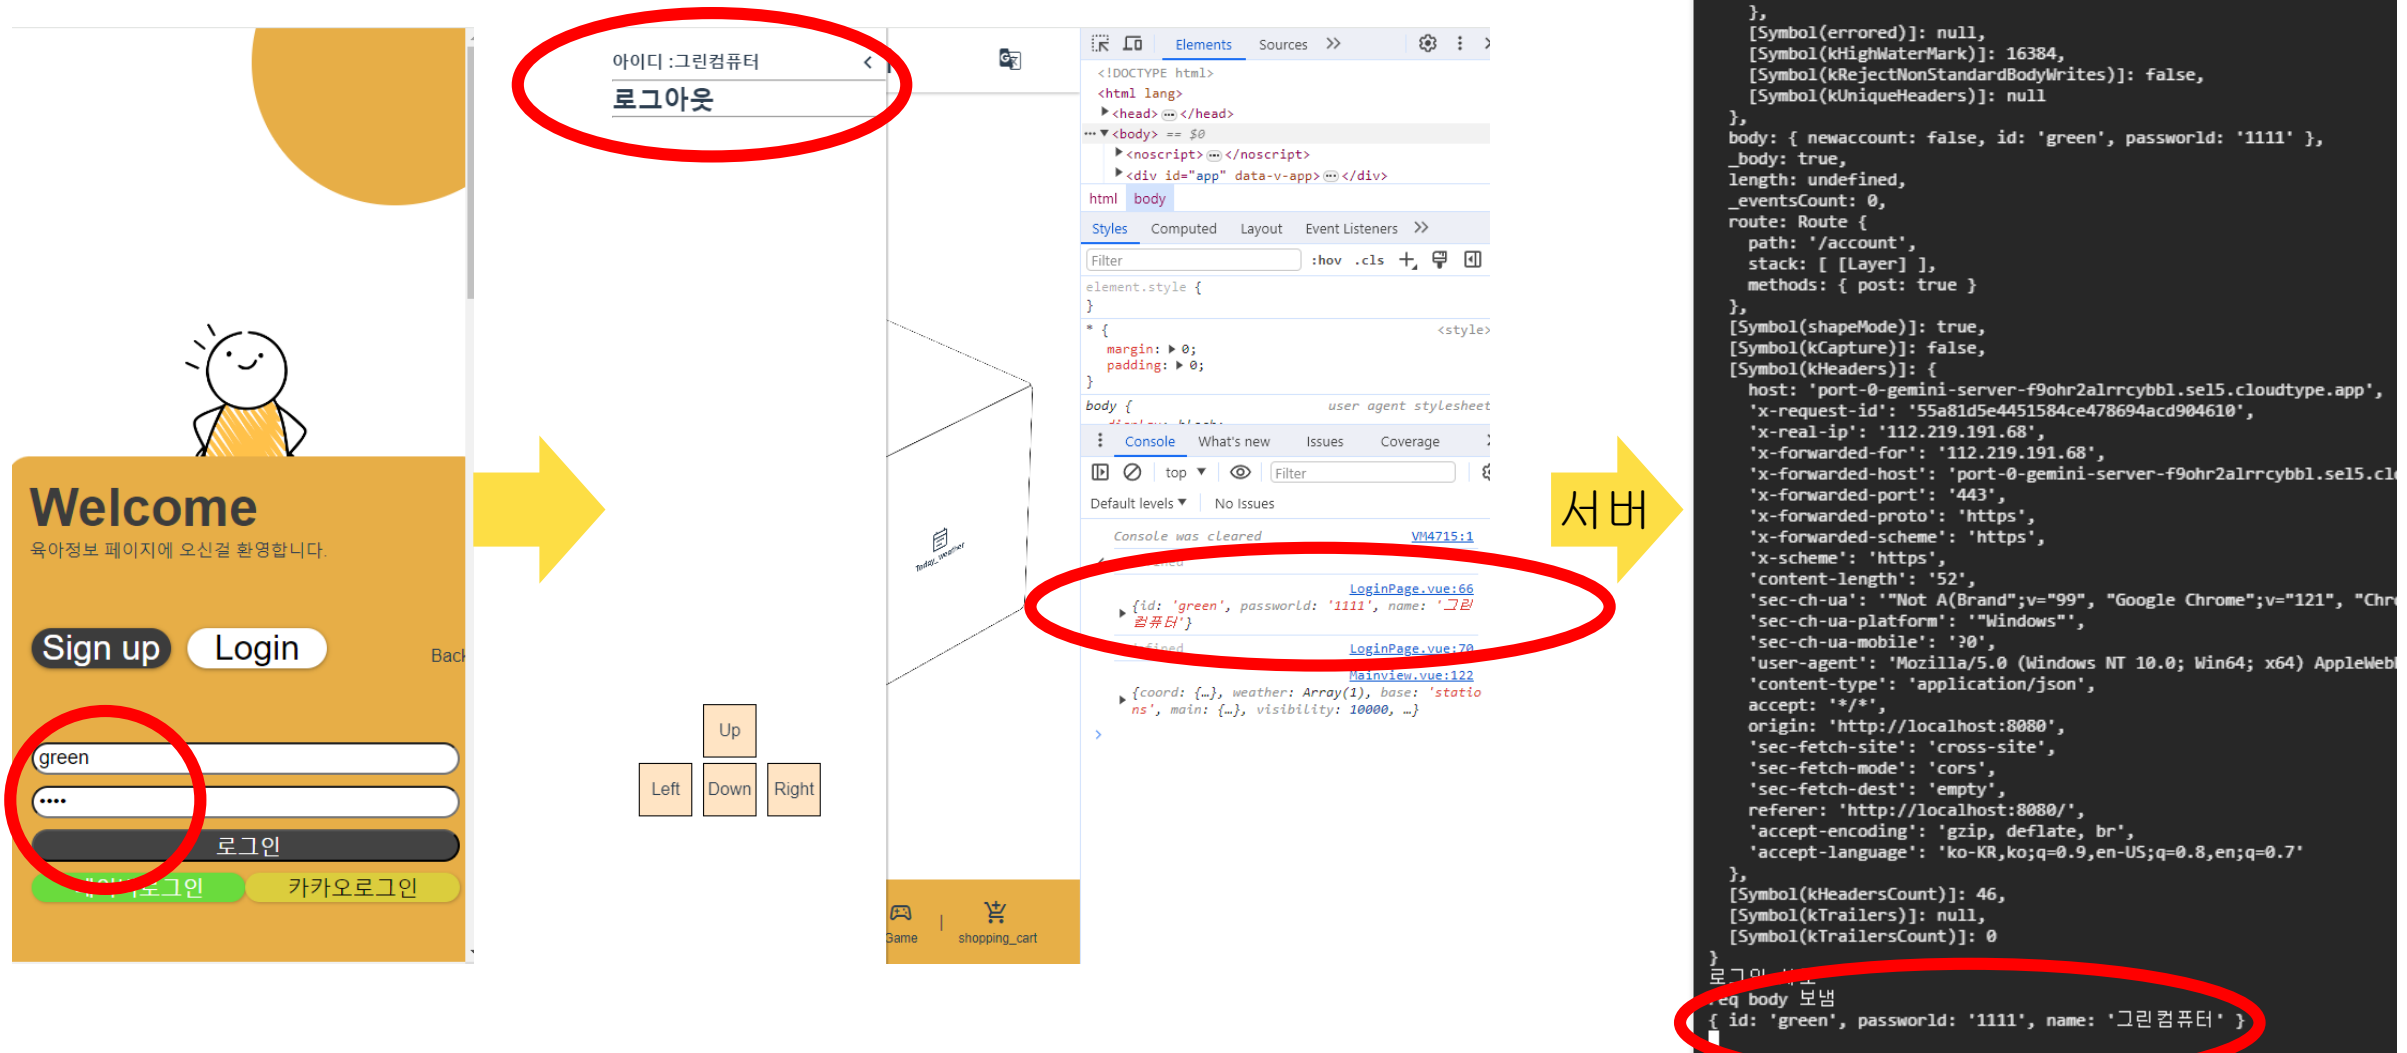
Welcome
육아정보 페이지에 오신걸 환영합니다.

Sign up Login

Back

green
••••
로그인
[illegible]로그인 카카오로그인

아이디 :그린컴퓨터
로그아웃

Up
Left Down Right

Today_weather

Game shopping_cart

Elements Sources

<!DOCTYPE html>
<html lang>
<head> ⋯ </head>
<body> == $0
<noscript> ⋯ </noscript>
<div id="app" data-v-app> ⋯ </div>

html body

Styles Computed Layout Event Listeners

Filter :hov .cls

element.style {
}
* { <style>
margin: ▸ 0;
padding: ▸ 0;
}
body { user agent stylesheet

Console What's new Issues Coverage

top Filter
Default levels No Issues

Console was cleared VM4715:1
LoginPage.vue:66
{id: 'green', passworld: '1111', name: '그린컴퓨터'}
LoginPage.vue:70
Mainview.vue:122
{coord: {…}, weather: Array(1), base: 'stations', main: {…}, visibility: 10000, …}

서버

},
[Symbol(errored)]: null,
[Symbol(kHighWaterMark)]: 16384,
[Symbol(kRejectNonStandardBodyWrites)]: false,
[Symbol(kUniqueHeaders)]: null
},
body: { newaccount: false, id: 'green', passworld: '1111' },
_body: true,
length: undefined,
_eventsCount: 0,
route: Route {
path: '/account',
stack: [ [Layer] ],
methods: { post: true }
},
[Symbol(shapeMode)]: true,
[Symbol(kCapture)]: false,
[Symbol(kHeaders)]: {
host: 'port-0-gemini-server-f9ohr2alrrcybbl.sel5.cloudtype.app',
'x-request-id': '55a81d5e4451584ce478694acd904610',
'x-real-ip': '112.219.191.68',
'x-forwarded-for': '112.219.191.68',
'x-forwarded-host': 'port-0-gemini-server-f9ohr2alrrcybbl.sel5.cl
'x-forwarded-port': '443',
'x-forwarded-proto': 'https',
'x-forwarded-scheme': 'https',
'x-scheme': 'https',
'content-length': '52',
'sec-ch-ua': '"Not A(Brand";v="99", "Google Chrome";v="121", "Chr
'sec-ch-ua-platform': '"Windows"',
'sec-ch-ua-mobile': '?0',
'user-agent': 'Mozilla/5.0 (Windows NT 10.0; Win64; x64) AppleWeb
'content-type': 'application/json',
accept: '*/*',
origin: 'http://localhost:8080',
'sec-fetch-site': 'cross-site',
'sec-fetch-mode': 'cors',
'sec-fetch-dest': 'empty',
referer: 'http://localhost:8080/',
'accept-encoding': 'gzip, deflate, br',
'accept-language': 'ko-KR,ko;q=0.9,en-US;q=0.8,en;q=0.7'
},
[Symbol(kHeadersCount)]: 46,
[Symbol(kTrailers)]: null,
[Symbol(kTrailersCount)]: 0
}
로그인 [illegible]
req body 보냄
{ id: 'green', passworld: '1111', name: '그린컴퓨터' }